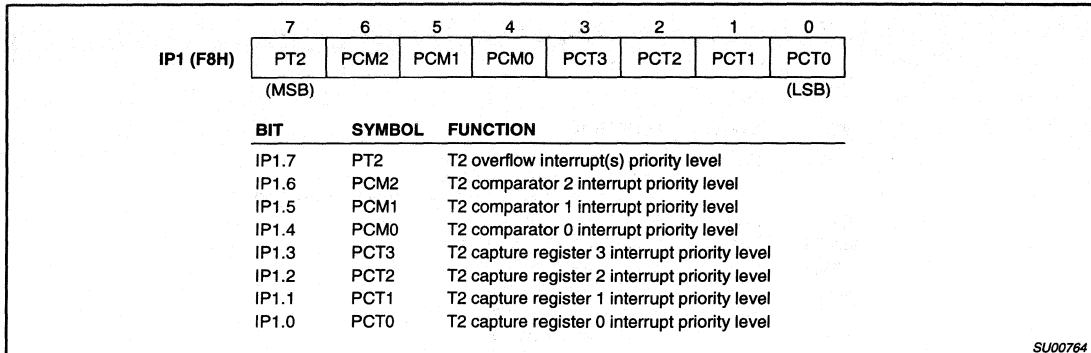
|  | 7 | 6 | 5 | 4 | 3 | 2 | 1 | 0 |
|---|---|---|---|---|---|---|---|---|
| IP1 (F8H) | PT2 | PCM2 | PCM1 | PCM0 | PCT3 | PCT2 | PCT1 | PCT0 |
|  | (MSB) |  |  |  |  |  |  | (LSB) |

| BIT | SYMBOL | FUNCTION |
|---|---|---|
| IP1.7 | PT2 | T2 overflow interrupt(s) priority level |
| IP1.6 | PCM2 | T2 comparator 2 interrupt priority level |
| IP1.5 | PCM1 | T2 comparator 1 interrupt priority level |
| IP1.4 | PCM0 | T2 comparator 0 interrupt priority level |
| IP1.3 | PCT3 | T2 capture register 3 interrupt priority level |
| IP1.2 | PCT2 | T2 capture register 2 interrupt priority level |
| IP1.1 | PCT1 | T2 capture register 1 interrupt priority level |
| IP1.0 | PCT0 | T2 capture register 0 interrupt priority level |

SU00764